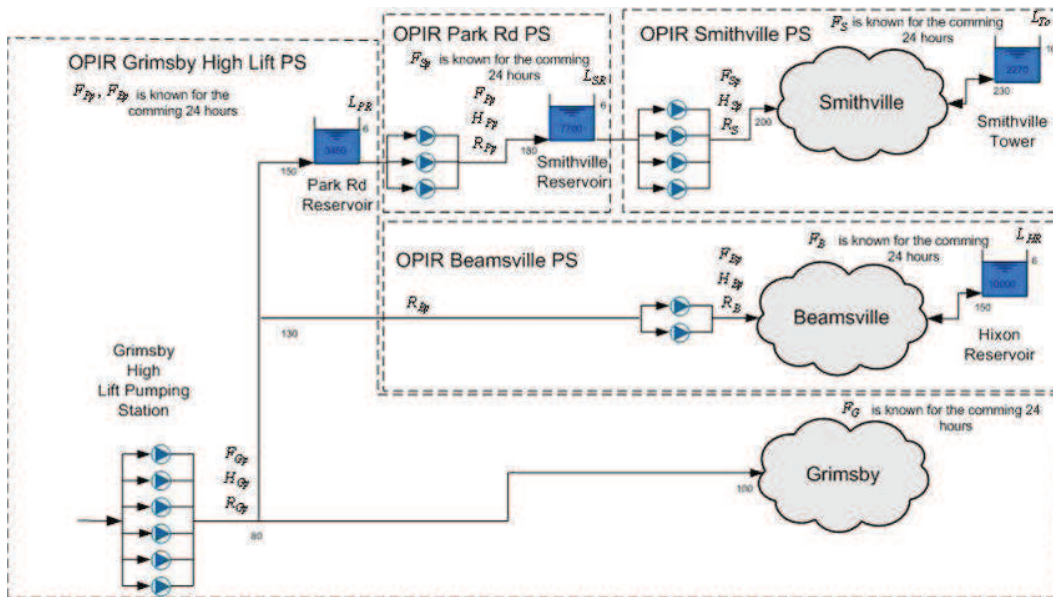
OPIR Grimsby High Lift PS

$F_{Pp}$, $F_{Bp}$ is known for the comming 24 hours

$L_{PR}$

6

3450

150

Park Rd Reservoir

OPIR Park Rd PS

$F_{Sp}$ is known for the comming 24 hours

$L_{SR}$

6

$F_{Pp}$

$H_{Pp}$

$R_{Pp}$

7700

180

Smithville Reservoir

OPIR Smithville PS

$F_S$ is known for the comming 24 hours

$L_{To}$

10

$F_{Sp}$

$H_{Sp}$

$R_S$

200

Smithville

2270

230

Smithville Tower

OPIR Beamsville PS

$F_B$ is known for the comming 24 hours

$L_{HR}$

6

$F_{Bp}$

$H_{Bp}$

$R_B$

$R_{Bp}$

130

Beamsville

10000

150

Hixon Reservoir

Grimsby High Lift Pumping Station

$F_G$ is known for the comming 24 hours

$F_{Gp}$

$H_{Gp}$

$R_{Gp}$

80

Grimsby

100